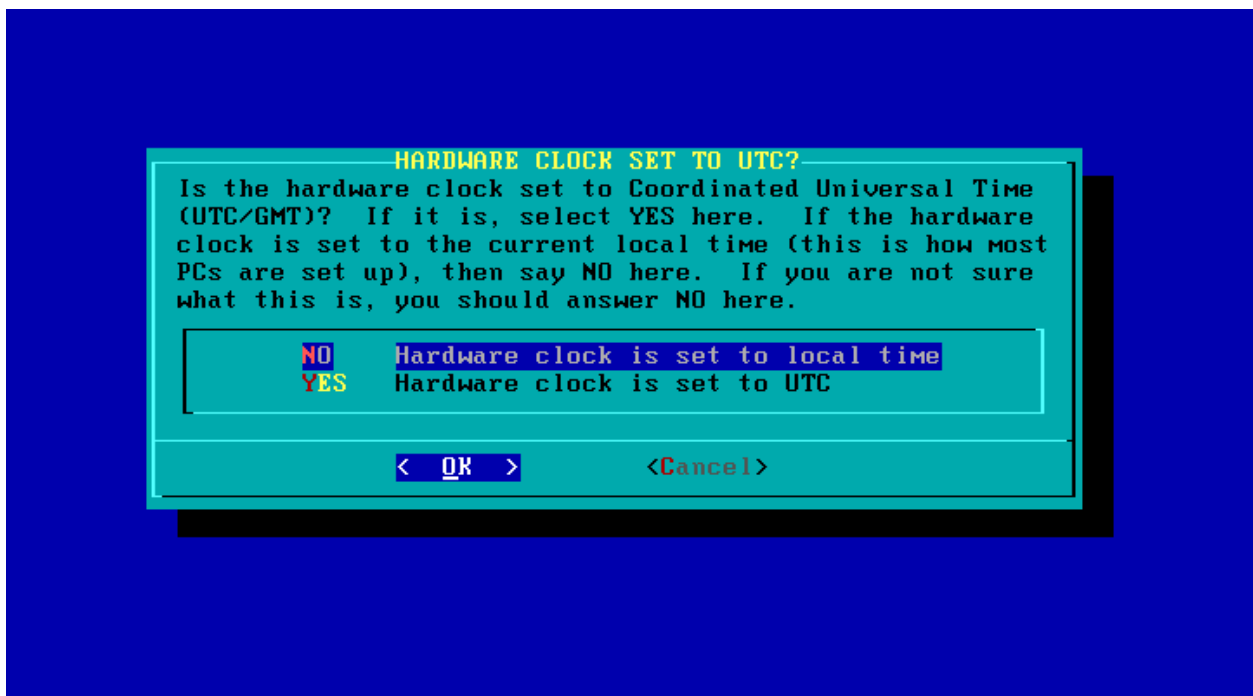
HARDWARE CLOCK SET TO UTC?

Is the hardware clock set to Coordinated Universal Time (UTC/GMT)? If it is, select YES here. If the hardware clock is set to the current local time (this is how most PCs are set up), then say NO here. If you are not sure what this is, you should answer NO here.

NO Hardware clock is set to local time
YES Hardware clock is set to UTC

< OK > <Cancel>